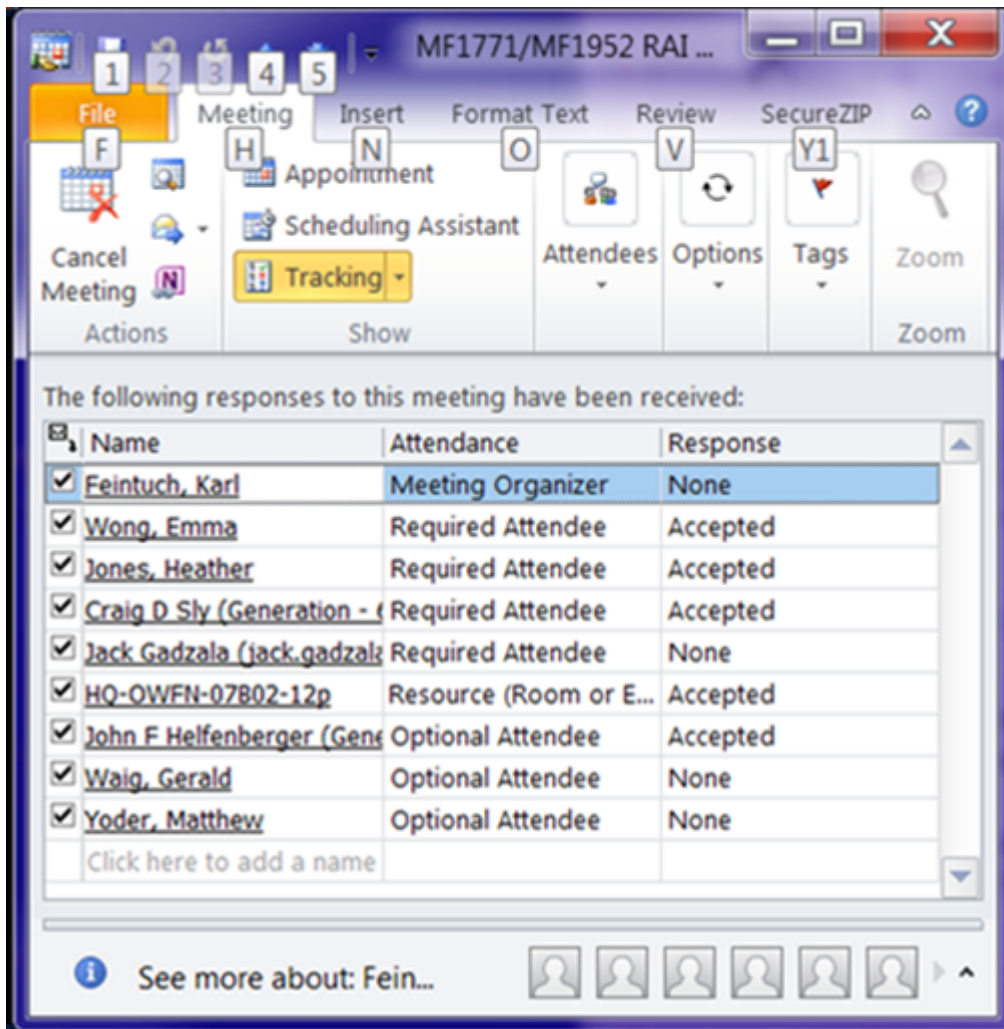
1 2 3 4 5 MF1771/MF1952 RAI ...

File Meeting Insert Format Text Review SecureZIP

F H N O V Y1

Cancel Meeting

Actions

Appointment

Scheduling Assistant

Tracking

Show

Attendees

Options

Tags

Zoom

Zoom

The following responses to this meeting have been received:

| | Name | Attendance | Response |
|---|---|---|---|
| ☑ | Feintuch, Karl | Meeting Organizer | None |
| ☑ | Wong, Emma | Required Attendee | Accepted |
| ☑ | Jones, Heather | Required Attendee | Accepted |
| ☑ | Craig D Sly (Generation - ( | Required Attendee | Accepted |
| ☑ | Jack Gadzala (jack.gadzala | Required Attendee | None |
| ☑ | HQ-OWFN-07B02-12p | Resource (Room or E... | Accepted |
| ☑ | John F Helfenberger (Gene | Optional Attendee | Accepted |
| ☑ | Waig, Gerald | Optional Attendee | None |
| ☑ | Yoder, Matthew | Optional Attendee | None |
| | Click here to add a name | | |

See more about: Fein...